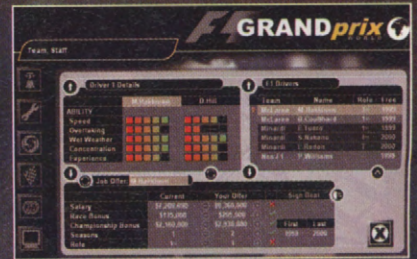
F1 GRAND prix WORLD

Team, Staff

Driver 1 Details

M.Hakkinen

D.Hill

ABILITY

Speed

Overtaking

Wet Weather

Concentration

Experience

F1 Drivers

| Team | Name | Role | Free |
|---|---|---|---|
| McLaren | M.Hakkinen | | |
| McLaren | D.Coulthard | 1st | 1999 |
| Minardi | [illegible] | 1st | 1999 |
| Minardi | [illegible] | 1st | 2000 |
| Minardi | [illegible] | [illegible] | 2002 |
| Minardi | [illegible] | | 1999 |
| Benetton | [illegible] | | 1999 |

Job Offer M.Hakkinen

| | Current | Your Offer | Sign Deal |
|---|---|---|---|
| Salary | $1,200,000 | $2,400,000 | |
| Race Bonus | $135,000 | $200,000 | |
| Championship Bonus | $2,050,000 | $2,550,000 | First / Last |
| Seasons | 1 | 1 | 1999 / 2000 |
| Role | 1 | 1 | |